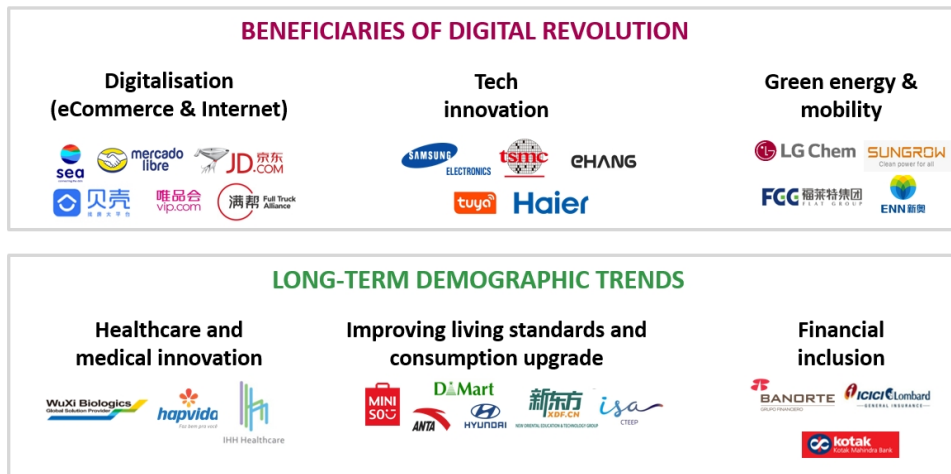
BENEFICIARIES OF DIGITAL REVOLUTION

Digitalisation (eCommerce & Internet)

sea mercado libre JD.COM 京东

贝壳 唯品会 vip.com 满帮 Full Truck Alliance

Tech innovation

SAMSUNG ELECTRONICS tsmc EHANG

tuya Haier

Green energy & mobility

LG Chem SUNGROW Clean power for all

FGC 福莱特集团 FLAT GROUP ENN 新奥

LONG-TERM DEMOGRAPHIC TRENDS

Healthcare and medical innovation

WuXi Biologics Global Solution Provider hapvida IHH Healthcare

Improving living standards and consumption upgrade

MINISO DMart ANTA HYUNDAI 新东方 XDF.CN isa CTEEP

Financial inclusion

BANORTE GRUPO FINANCIERO ICICI Lombard GENERAL INSURANCE

kotak Kotak Mahindra Bank